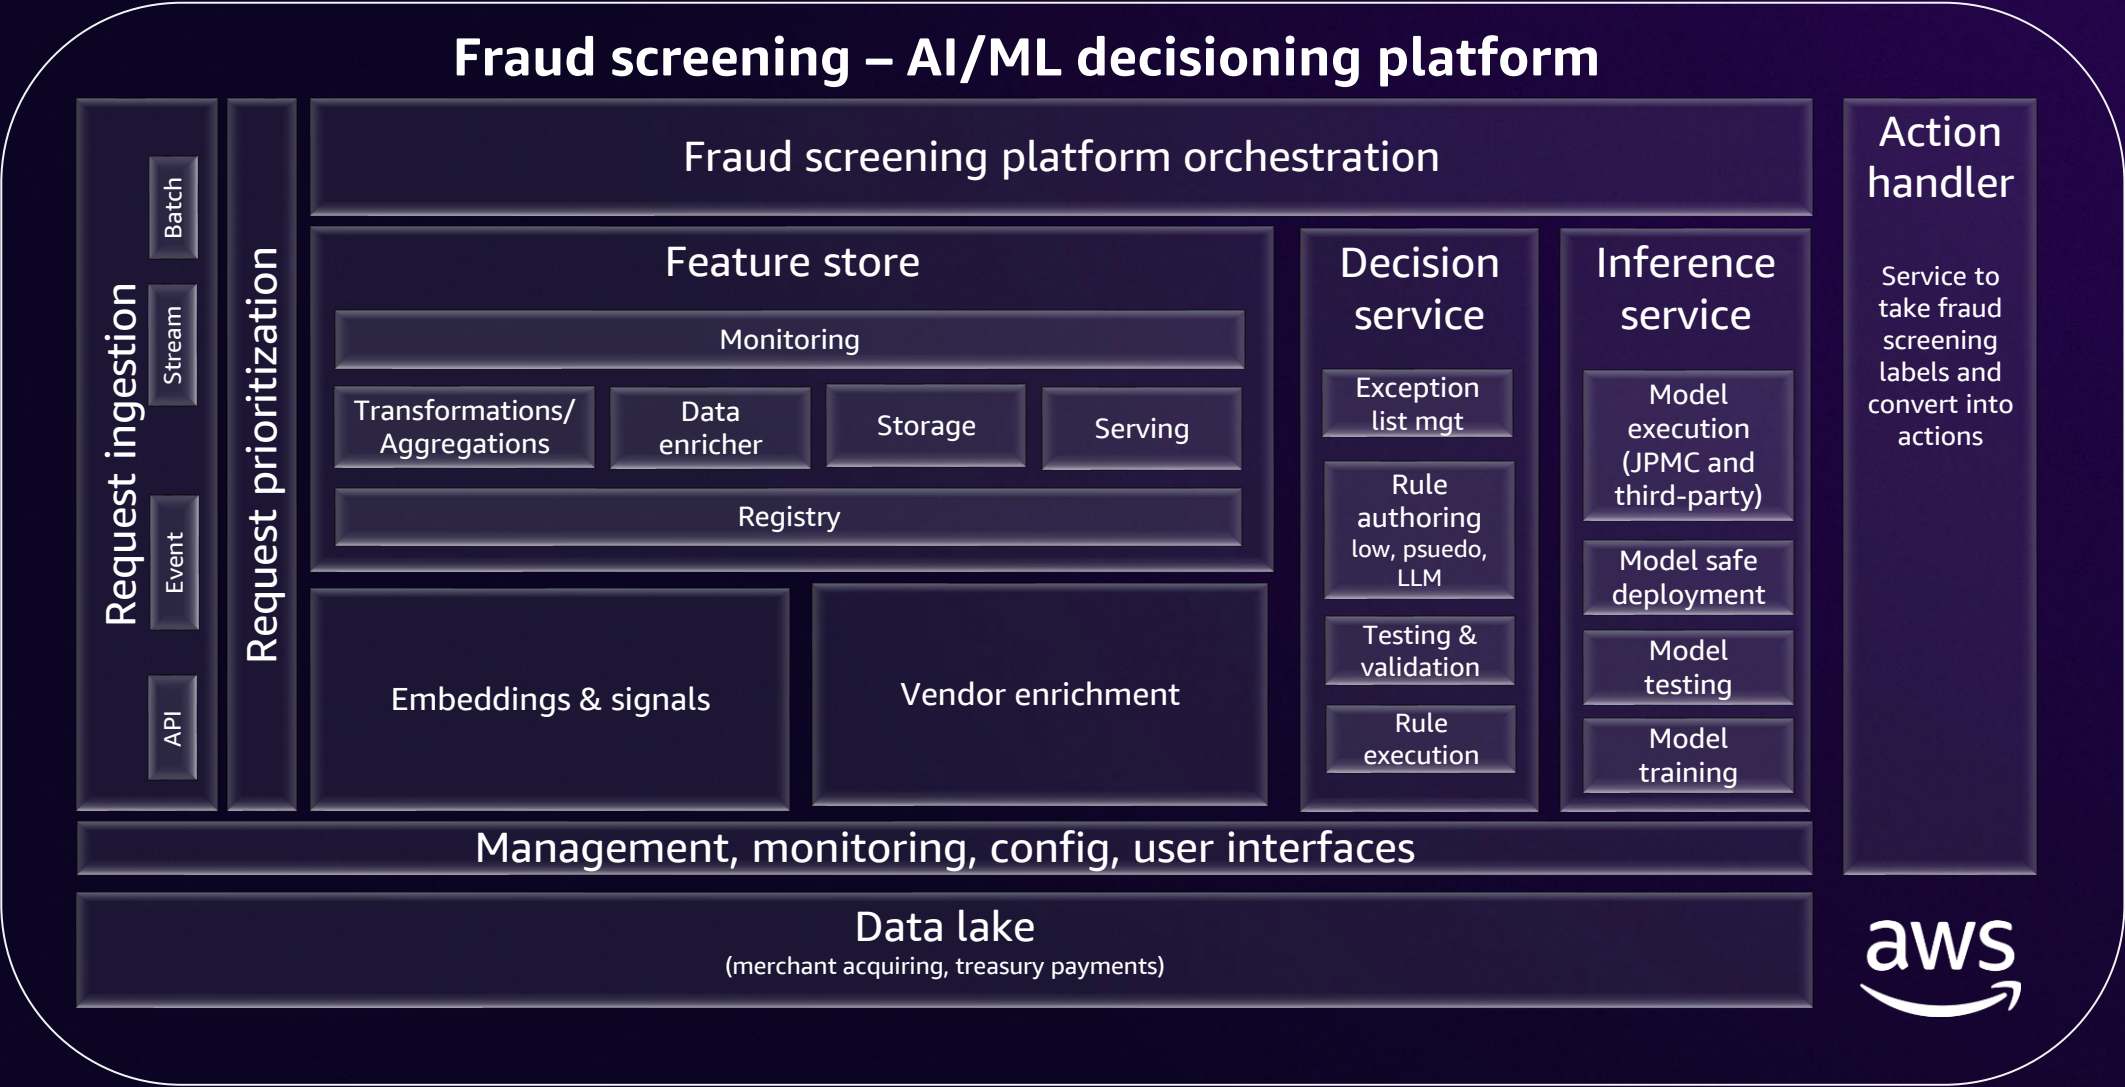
Fraud screening – AI/ML decisioning platform

Request ingestion

Batch

Stream

Event

API

Request prioritization

Fraud screening platform orchestration

Feature store

Monitoring

Transformations/ Aggregations

Data enricher

Storage

Serving

Registry

Embeddings & signals

Vendor enrichment

Decision service

Exception list mgt

Rule authoring low, psuedo, LLM

Testing & validation

Rule execution

Inference service

Model execution (JPMC and third-party)

Model safe deployment

Model testing

Model training

Action handler

Service to take fraud screening labels and convert into actions

Management, monitoring, config, user interfaces

Data lake
(merchant acquiring, treasury payments)

aws